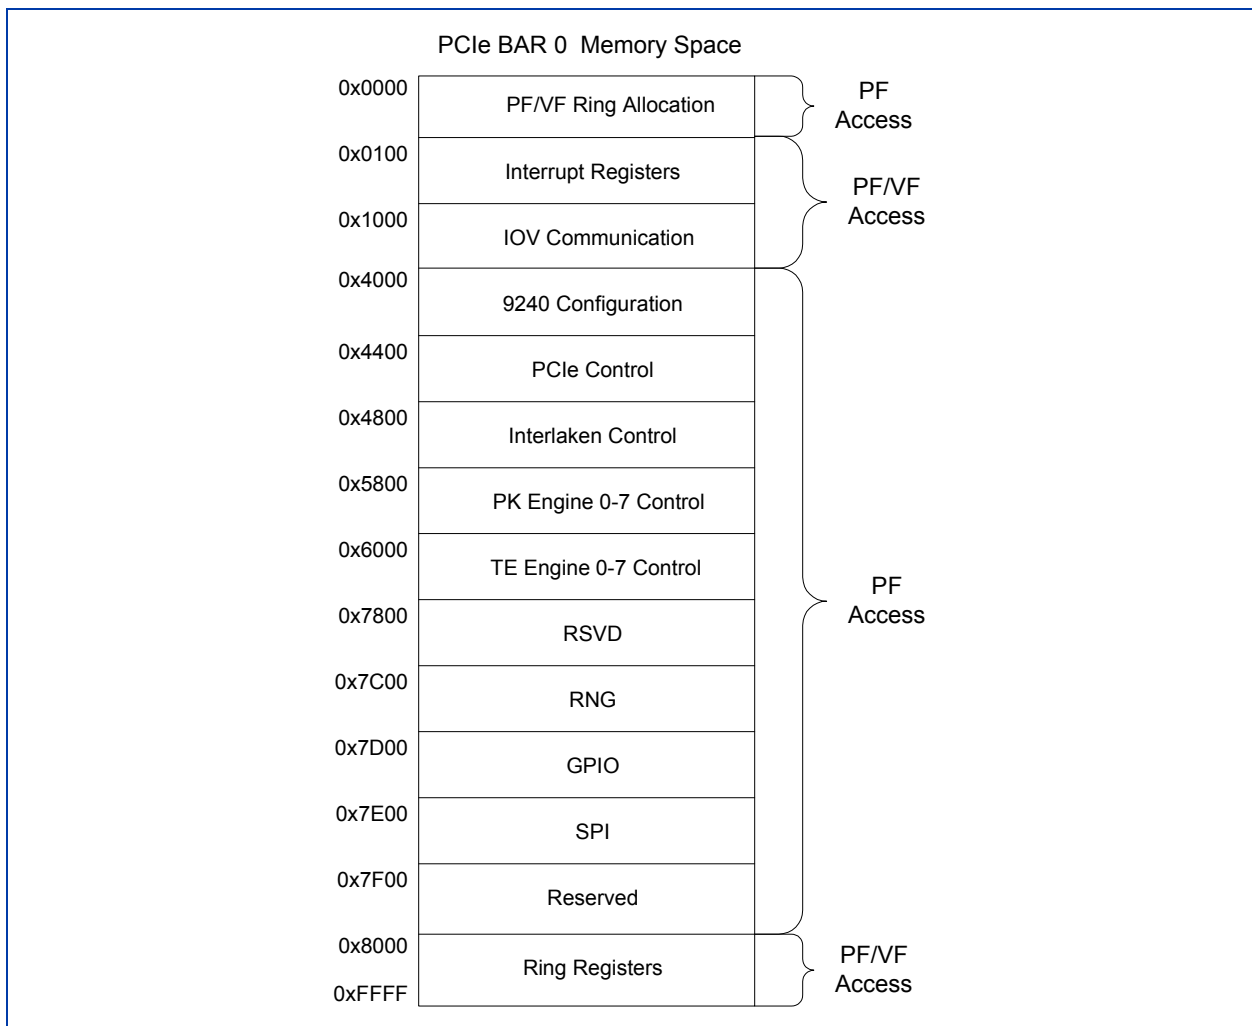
PCIe BAR 0 Memory Space

0x0000
PF/VF Ring Allocation
PF Access

0x0100
Interrupt Registers
PF/VF Access

0x1000
IOV Communication

0x4000
9240 Configuration

0x4400
PCIe Control

0x4800
Interlaken Control

0x5800
PK Engine 0-7 Control

0x6000
TE Engine 0-7 Control
PF Access

0x7800
RSVD

0x7C00
RNG

0x7D00
GPIO

0x7E00
SPI

0x7F00
Reserved

0x8000
Ring Registers
PF/VF Access
0xFFFF